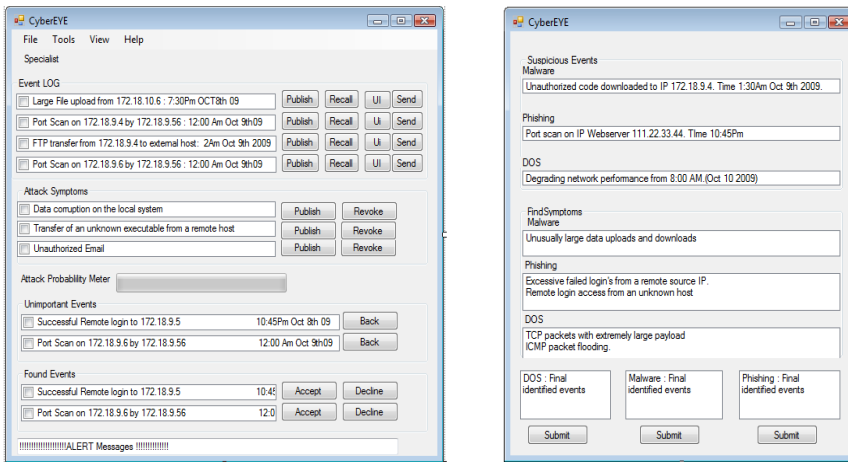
CyberEYE

File Tools View Help

Specialist

Event LOG

Large File upload from 172.18.10.6 : 7:30Pm OCT8th 09 Publish Recall UI Send

Port Scan on 172.18.9.4 by 172.18.9.56 : 12:00 Am Oct 9th09 Publish Recall Ui Send

FTP transfer from 172.18.9.4 to external host : 2Am Oct 9th 2009 Publish Recall Ui Send

Port Scan on 172.18.9.6 by 172.18.9.56 : 12:00 Am Oct 9th09 Publish Recall UI Send

Attack Symptoms

Data corruption on the local system Publish Revoke

Transfer of an unknown executable from a remote host Publish Revoke

Unauthorized Email Publish Revoke

Attack Probability Meter

Unimportant Events

Successful Remote login to 172.18.9.5 10:45Pm Oct 8th 09 Back

Port Scan on 172.18.9.6 by 172.18.9.56 12:00 Am Oct 9th09 Back

Found Events

Successful Remote login to 172.18.9.5 10:45 Accept Decline

Port Scan on 172.18.9.6 by 172.18.9.56 12:0 Accept Decline

!!!!!!!!!!!!!!!!!ALERT Messages !!!!!!!!!!!!!!!!

CyberEYE

Suspicious Events

Malware

Unauthorized code downloaded to IP 172.18.9.4. Time 1:30Am Oct 9th 2009.

Phishing

Port scan on IP Webserver 111.22.33.44. TIme 10:45Pm

DOS

Degrading network performance from 8:00 AM.(Oct 10 2009)

FindSymptoms

Malware

Unusually large data uploads and downloads

Phishing

Excessive failed login's from a remote source IP.
Remote login access from an unknown host

DOS

TCP packets with extremely large payload
ICMP packet flooding.

DOS : Final identified events

Malware : Final identified events

Phishing : Final identified events

Submit Submit Submit